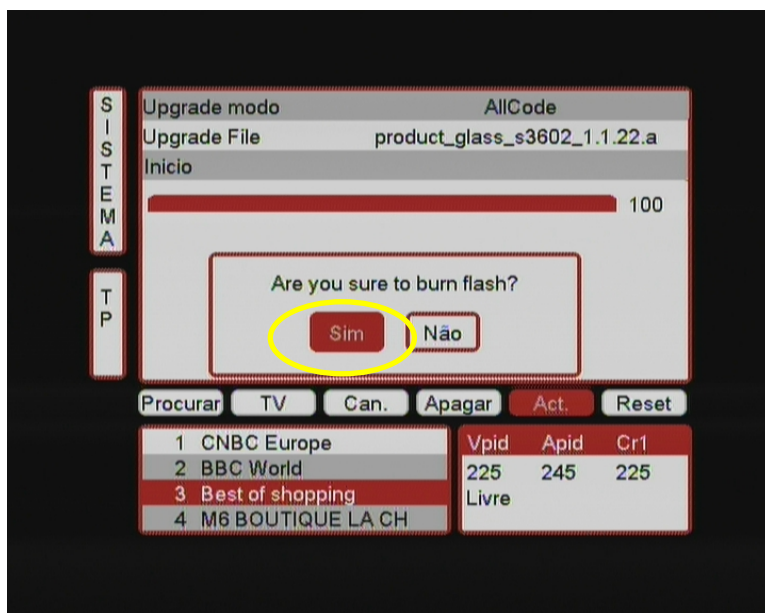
SISTEMA

TP

Upgrade modo AllCode
Upgrade File product_glass_s3602_1.1.22.a
Inicio
100

Are you sure to burn flash?
Sim Não

Procurar TV Can. Apagar Act. Reset

1 CNBC Europe
2 BBC World
3 Best of shopping
4 M6 BOUTIQUE LA CH

| Vpid | Apid | Cr1 |
|---|---|---|
| 225 | 245 | 225 |
| Livre | | |